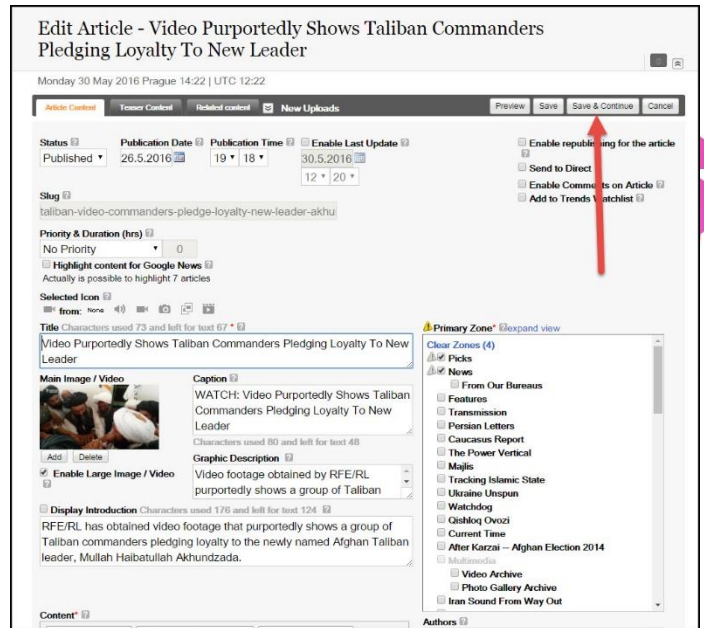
Edit Article - Video Purportedly Shows Taliban Commanders Pledging Loyalty To New Leader

Monday 30 May 2016 Prague 14:22 | UTC 12:22

Article Content | Teaser Content | Related content | New Uploads | Preview | Save | Save & Continue | Cancel

Status
Published

Publication Date
26.5.2016

Publication Time
19 18

Enable Last Update
30.5.2016
12 20

Enable republi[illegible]ing for the article

Send to Direct

Enable Comme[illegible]ts on Article

Add to Trends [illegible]atchlist

Slug
taliban-video-commanders-pledge-loyalty-new-leader-akhu

Priority & Duration (hrs)
No Priority 0

Highlight content for Google News
Actually is possible to highlight 7 articles

Selected Icon
from: None

Title Characters used 73 and left for text 67 *
Video Purportedly Shows Taliban Commanders Pledging Loyalty To New Leader

Main Image / Video

Add | Delete

Enable Large Image / Video

Caption
WATCH: Video Purportedly Shows Taliban Commanders Pledging Loyalty To New Leader
Characters used 80 and left for text 48

Graphic Description
Video footage obtained by RFE/RL purportedly shows a group of Taliban

Display Introduction Characters used 176 and left for text 124
RFE/RL has obtained video footage that purportedly shows a group of Taliban commanders pledging loyalty to the newly named Afghan Taliban leader, Mullah Haibatullah Akhundzada.

Primary Zone* expand view
Clear Zones (4)
Picks
News
From Our Bureaus
Features
Transmission
Persian Letters
Caucasus Report
The Power Vertical
Majlis
Tracking Islamic State
Ukraine Unspun
Watchdog
Qishloq Ovozi
Current Time
After Karzai -- Afghan Election 2014
Multimedia
Video Archive
Photo Gallery Archive
Iran Sound From Way Out

Content*

Authors